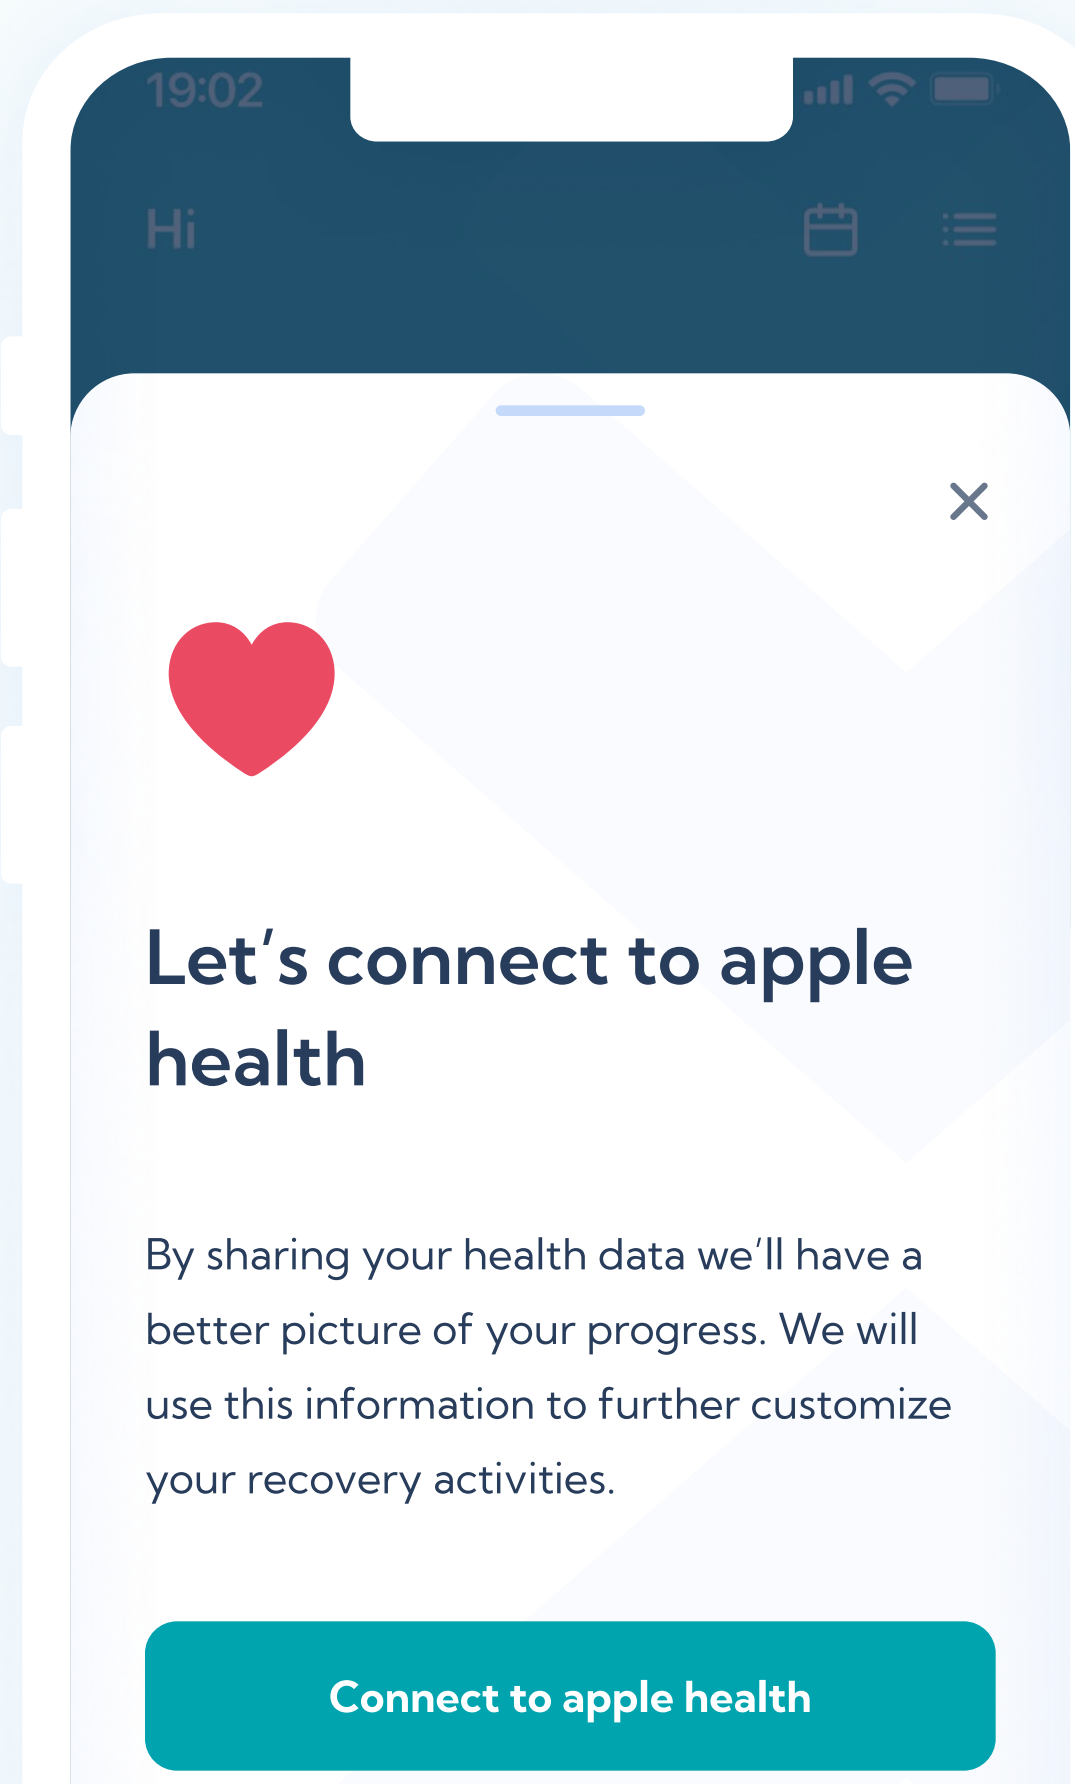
19:02

Hi

Let’s connect to apple health

By sharing your health data we’ll have a better picture of your progress. We will use this information to further customize your recovery activities.

Connect to apple health